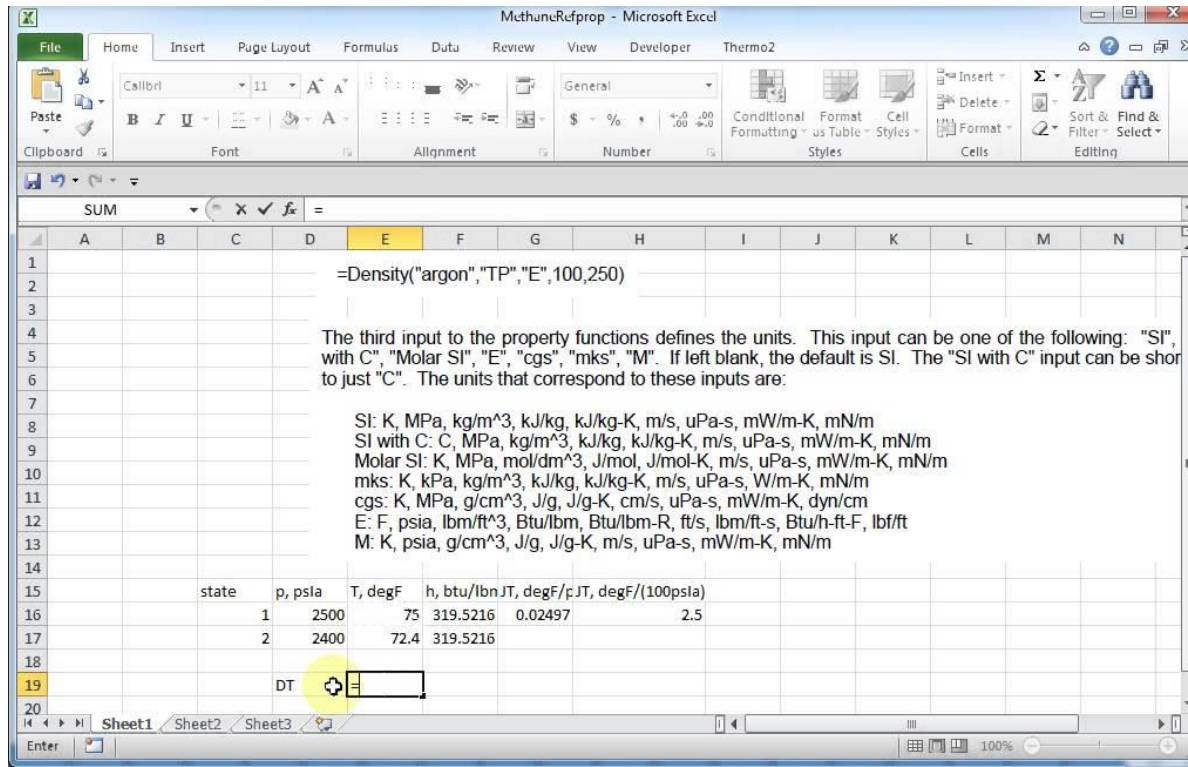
MethaneRefprop - Microsoft Excel

File Home Insert Page Layout Formulas Data Review View Developer Thermo2

Paste
Clipboard
Calibri 11
B I U
Font
Alignment
General
$ % ,
Number
Conditional Formatting
Format as Table
Cell Styles
Styles
Insert
Delete
Format
Cells
Sort & Filter
Find & Select
Editing

SUM =

| | A | B | C | D | E | F | G | H | I | J | K | L | M | N |
|---|---|---|---|---|---|---|---|---|---|---|---|---|---|---|
| 15 | | | state | p, psia | T, degF | h, btu/lbn | JT, degF/p | JT, degF/(100psia) | | | | | | |
| 16 | | | 1 | 2500 | 75 | 319.5216 | 0.02497 | 2.5 | | | | | | |
| 17 | | | 2 | 2400 | 72.4 | 319.5216 | | | | | | | | |
| 19 | | | | DT | = | | | | | | | | | |

=Density("argon","TP","E",100,250)

The third input to the property functions defines the units. This input can be one of the following: "SI", with C", "Molar SI", "E", "cgs", "mks", "M". If left blank, the default is SI. The "SI with C" input can be shor to just "C". The units that correspond to these inputs are:

SI: K, MPa, kg/m^3, kJ/kg, kJ/kg-K, m/s, uPa-s, mW/m-K, mN/m
SI with C: C, MPa, kg/m^3, kJ/kg, kJ/kg-K, m/s, uPa-s, mW/m-K, mN/m
Molar SI: K, MPa, mol/dm^3, J/mol, J/mol-K, m/s, uPa-s, mW/m-K, mN/m
mks: K, kPa, kg/m^3, kJ/kg, kJ/kg-K, m/s, uPa-s, W/m-K, mN/m
cgs: K, MPa, g/cm^3, J/g, J/g-K, cm/s, uPa-s, mW/m-K, dyn/cm
E: F, psia, lbm/ft^3, Btu/lbm, Btu/lbm-R, ft/s, lbm/ft-s, Btu/h-ft-F, lbf/ft
M: K, psia, g/cm^3, J/g, J/g-K, m/s, uPa-s, mW/m-K, mN/m

Sheet1 Sheet2 Sheet3
Enter 100%